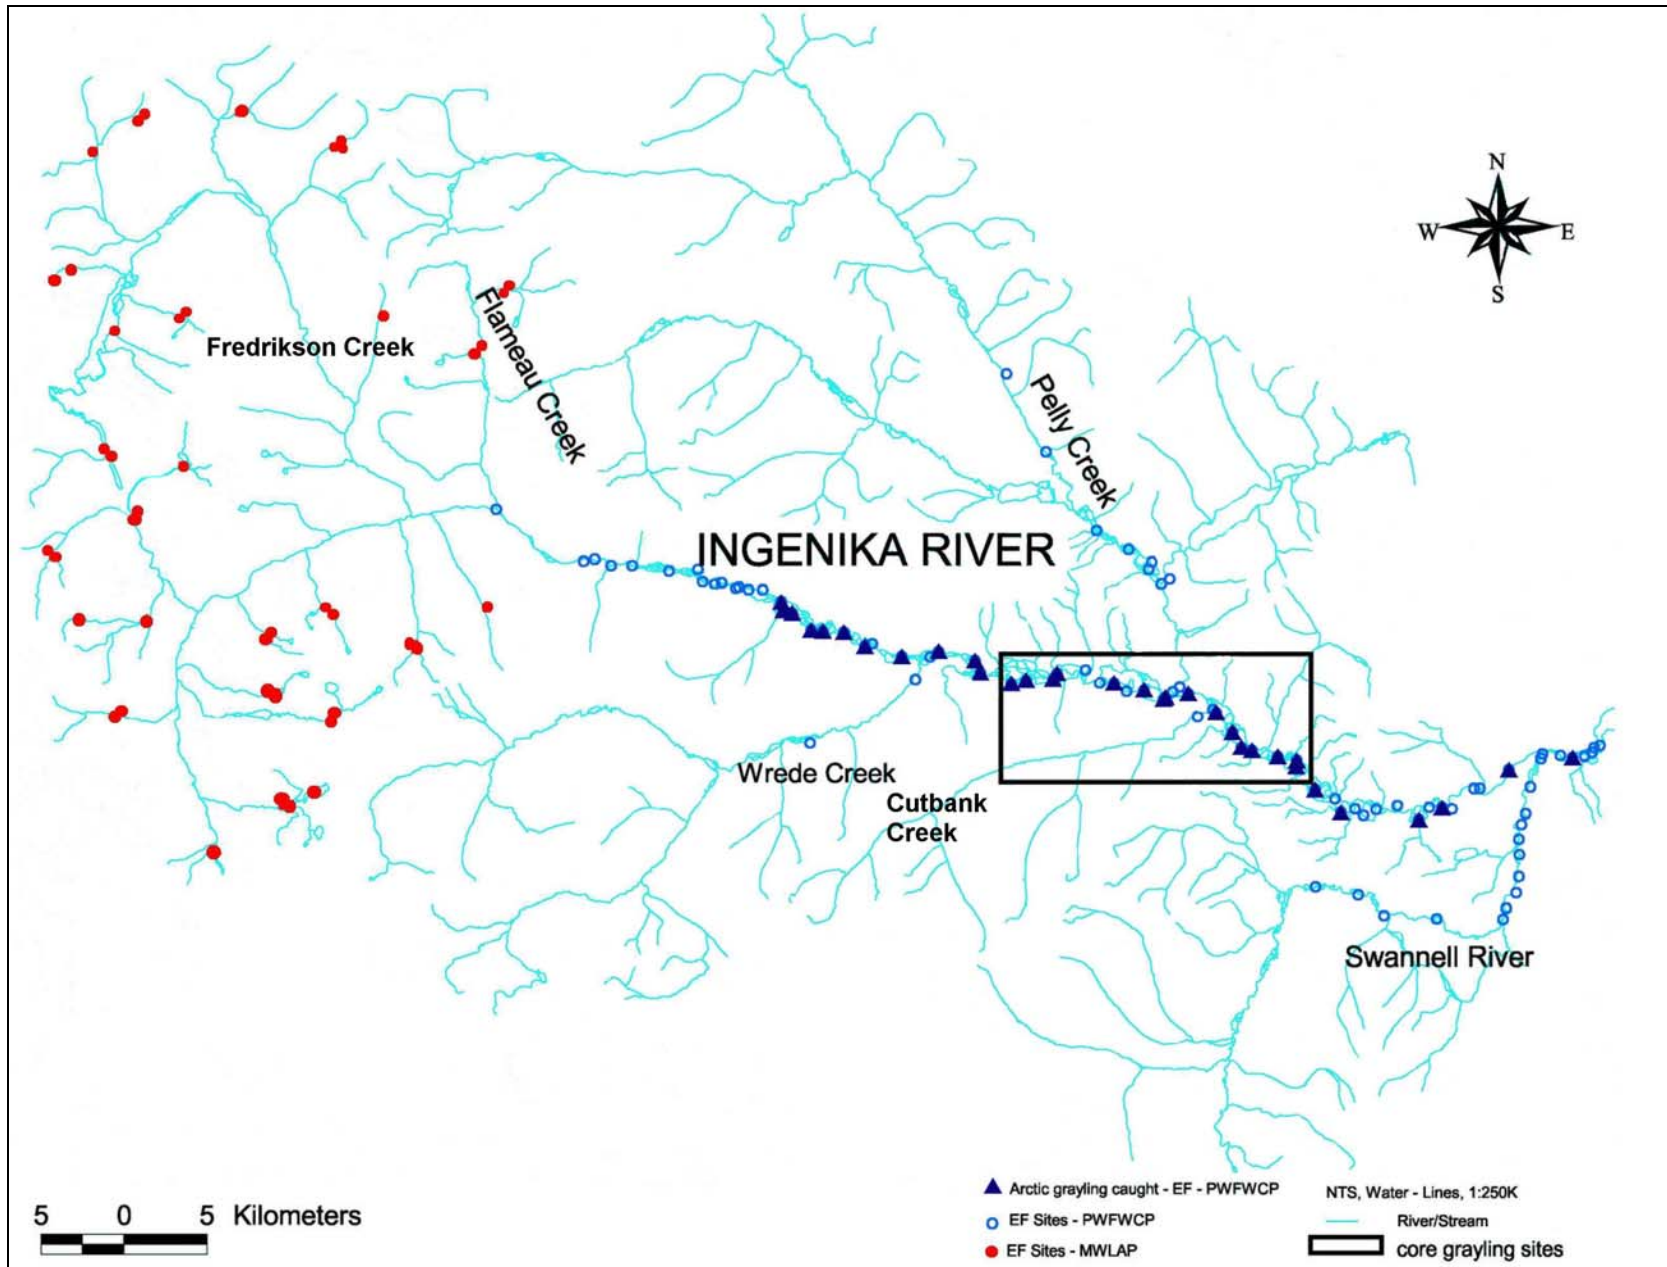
N
W E
S

Fredrikson Creek

Flameau Creek

Pelly Creek

INGENIKA RIVER

Wrede Creek

Cutbank Creek

Swannell River

5 0 5 Kilometers

Arctic grayling caught - EF - PWFWCP
EF Sites - PWFWCP
EF Sites - MWLAP

NTS, Water - Lines, 1:250K
River/Stream
core grayling sites